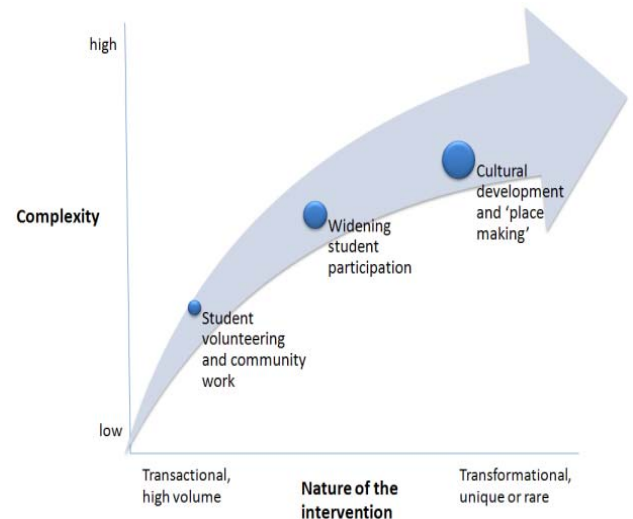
high

Complexity

low

Cultural development and 'place making'

Widening student participation

Student volunteering and community work

Transactional, high volume

Nature of the intervention

Transformational, unique or rare